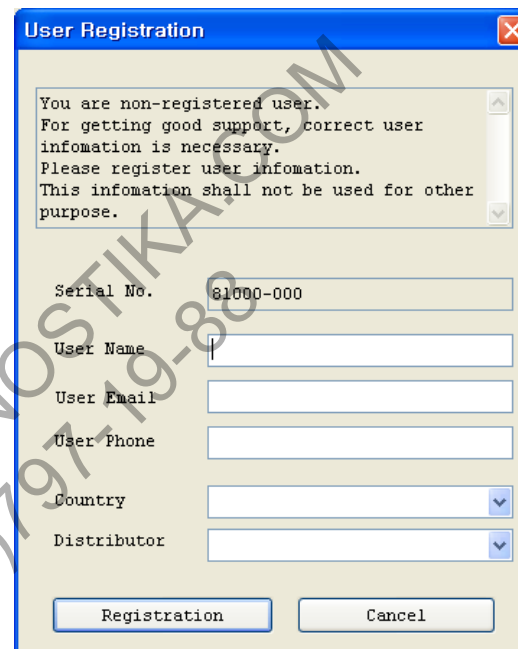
User Registration

You are non-registered user.
For getting good support, correct user infomation is necessary.
Please register user infomation.
This infomation shall not be used for other purpose.

Serial No. 81000-000

User Name

User Email

User Phone

Country

Distributor

Registration Cancel

NOSTIKA.COM
797-19-80